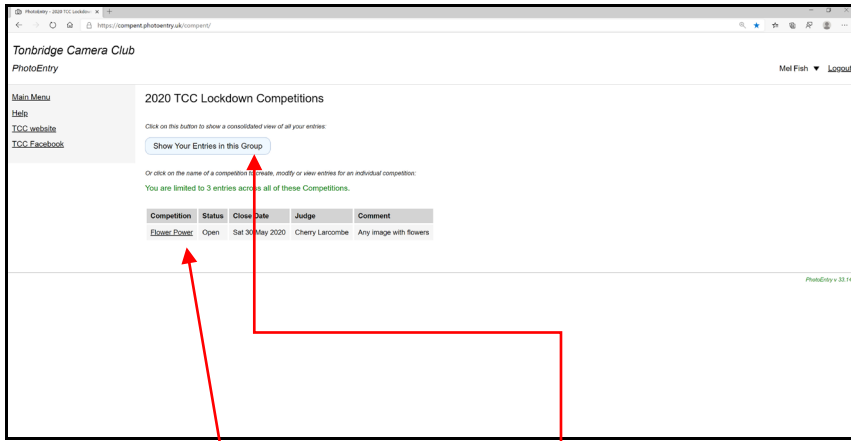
Photoentry - 2020 TCC Lockdo

https://compent.photoentry.uk/compent/

Tonbridge Camera Club

PhotoEntry

Mel Fish ▼ Logout

Main Menu
Help
TCC website
TCC Facebook

2020 TCC Lockdown Competitions

Click on this button to show a consolidated view of all your entries:

Show Your Entries in this Group

Or click on the name of a competition to create, modify or view entries for an individual competition:

You are limited to 3 entries across all of these Competitions.

| Competition | Status | Close Date | Judge | Comment |
|---|---|---|---|---|
| Flower Power | Open | Sat 30 May 2020 | Cherry Larcombe | Any image with flowers |

PhotoEntry v 33.1